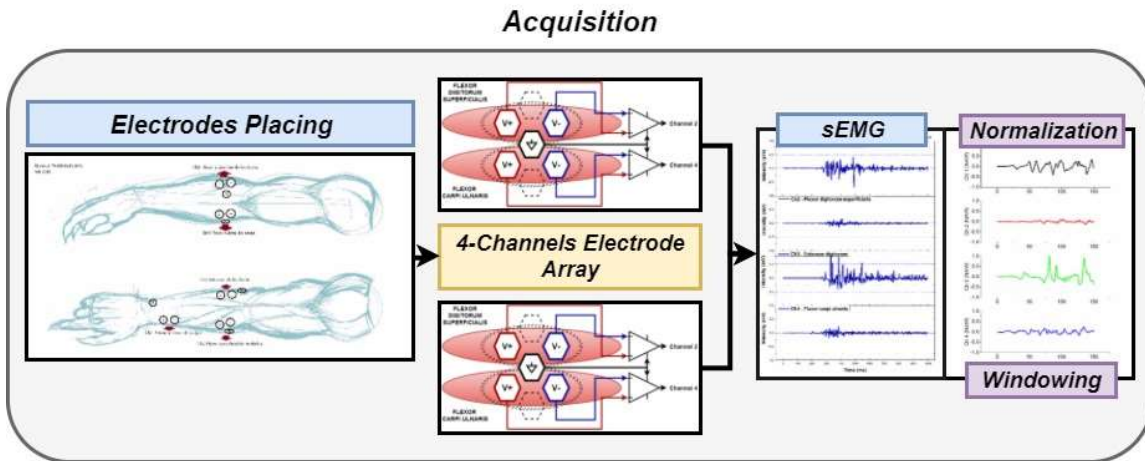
Acquisition

Electrodes Placing

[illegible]

4-Channels Electrode Array

FLEXOR DIGITORUM SUPERFICIALIS

V+

V-

Channel 2

Channel 4

FLEXOR CARPI ULNARIS

FLEXOR DIGITORUM SUPERFICIALIS

V+

V-

Channel 2

Channel 4

FLEXOR CARPI ULNARIS

sEMG

CH2 - Flexor digitorum superficialis

CH3 - Extensor digitorum

CH4 - Flexor carpi ulnaris

Time (ms)

Normalization

Windowing